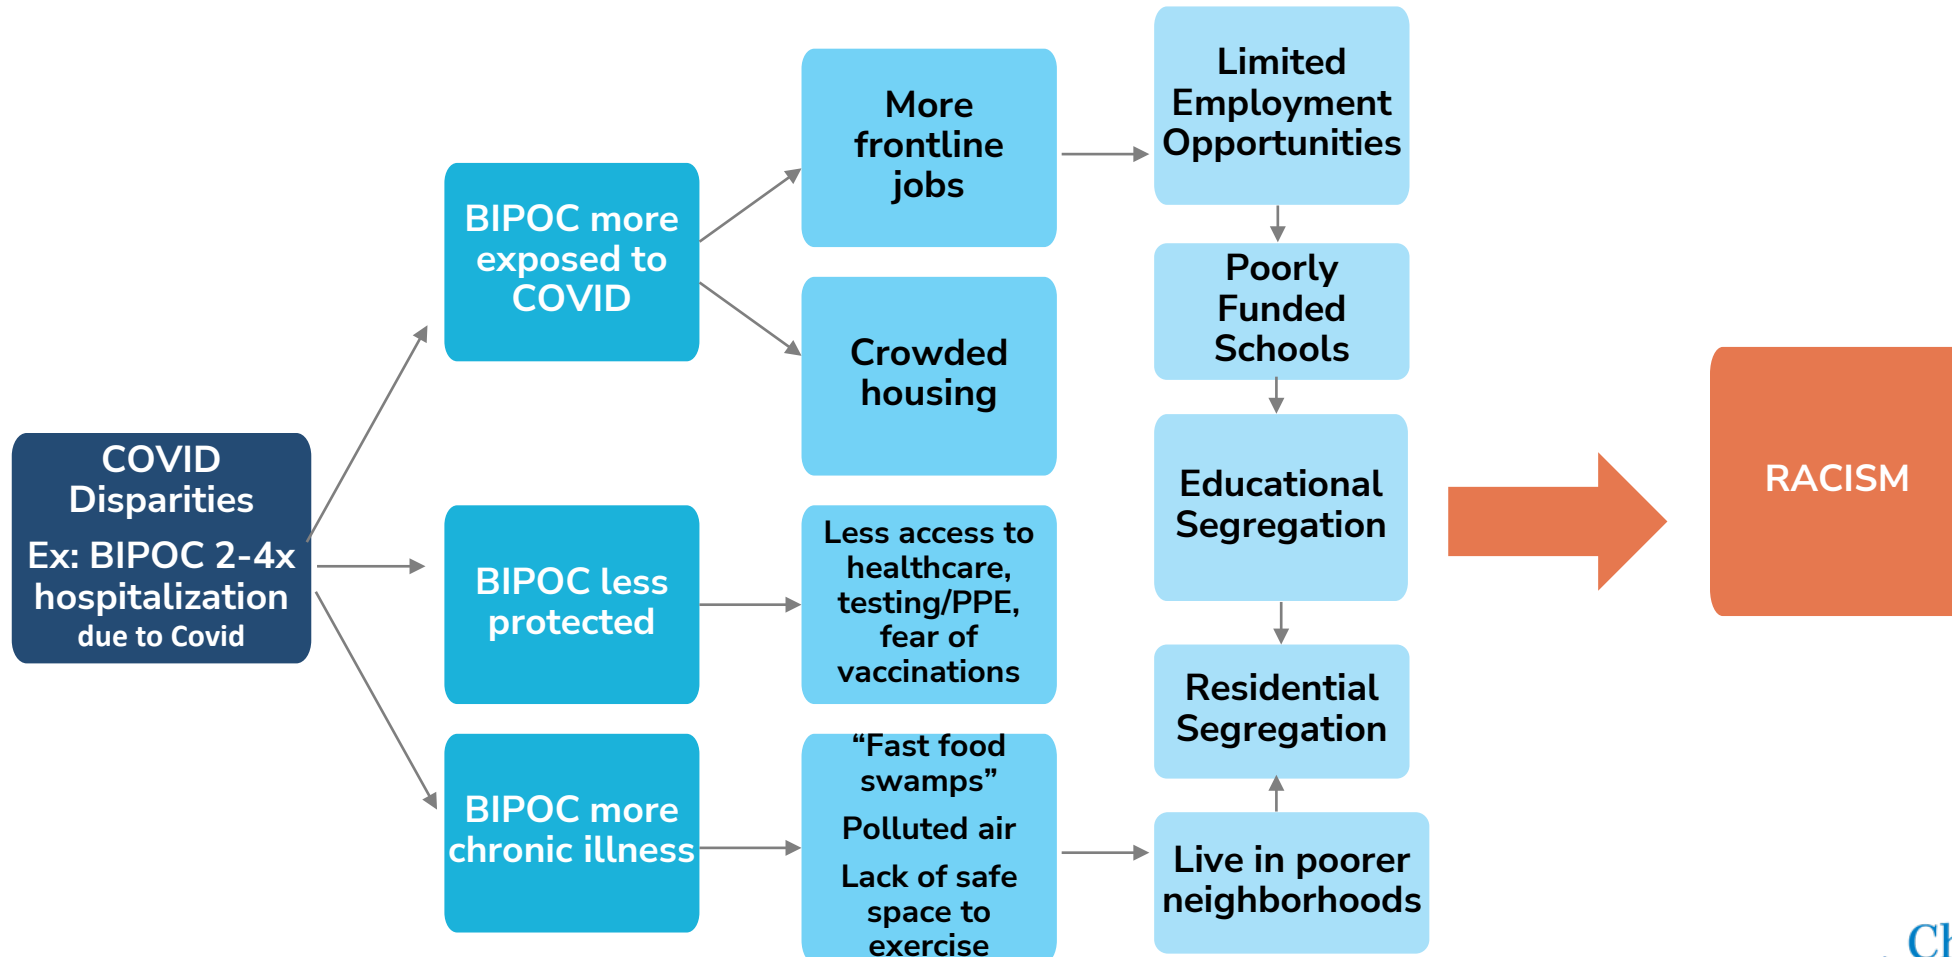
COVID Disparities
Ex: BIPOC 2-4x hospitalization due to Covid

BIPOC more exposed to COVID

BIPOC less protected

BIPOC more chronic illness

More frontline jobs

Crowded housing

Less access to healthcare, testing/PPE, fear of vaccinations

“Fast food swamps”
Polluted air
Lack of safe space to exercise

Limited Employment Opportunities

Poorly Funded Schools

Educational Segregation

Residential Segregation

Live in poorer neighborhoods

RACISM

Ch